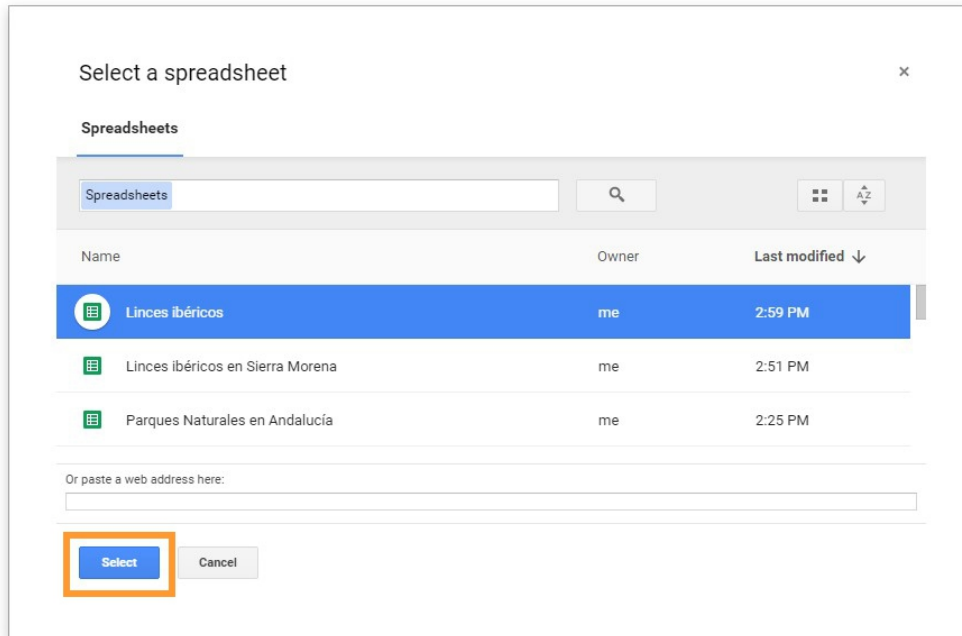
Select a spreadsheet

×

Spreadsheets

Spreadsheets

| Name | Owner | Last modified ↓ |
|---|---|---|
| Linces ibéricos | me | 2:59 PM |
| Linces ibéricos en Sierra Morena | me | 2:51 PM |
| Parques Naturales en Andalucía | me | 2:25 PM |

Or paste a web address here:

Select

Cancel